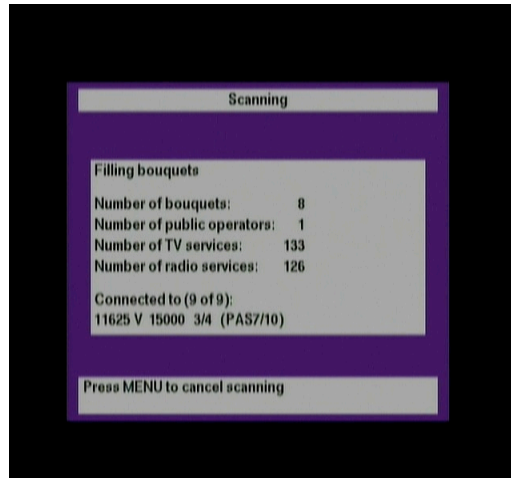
Scanning

Filling bouquets

Number of bouquets: 8
Number of public operators: 1
Number of TV services: 133
Number of radio services: 126

Connected to (9 of 9):
11625 V 15000 3/4 (PAS7/10)

Press MENU to cancel scanning